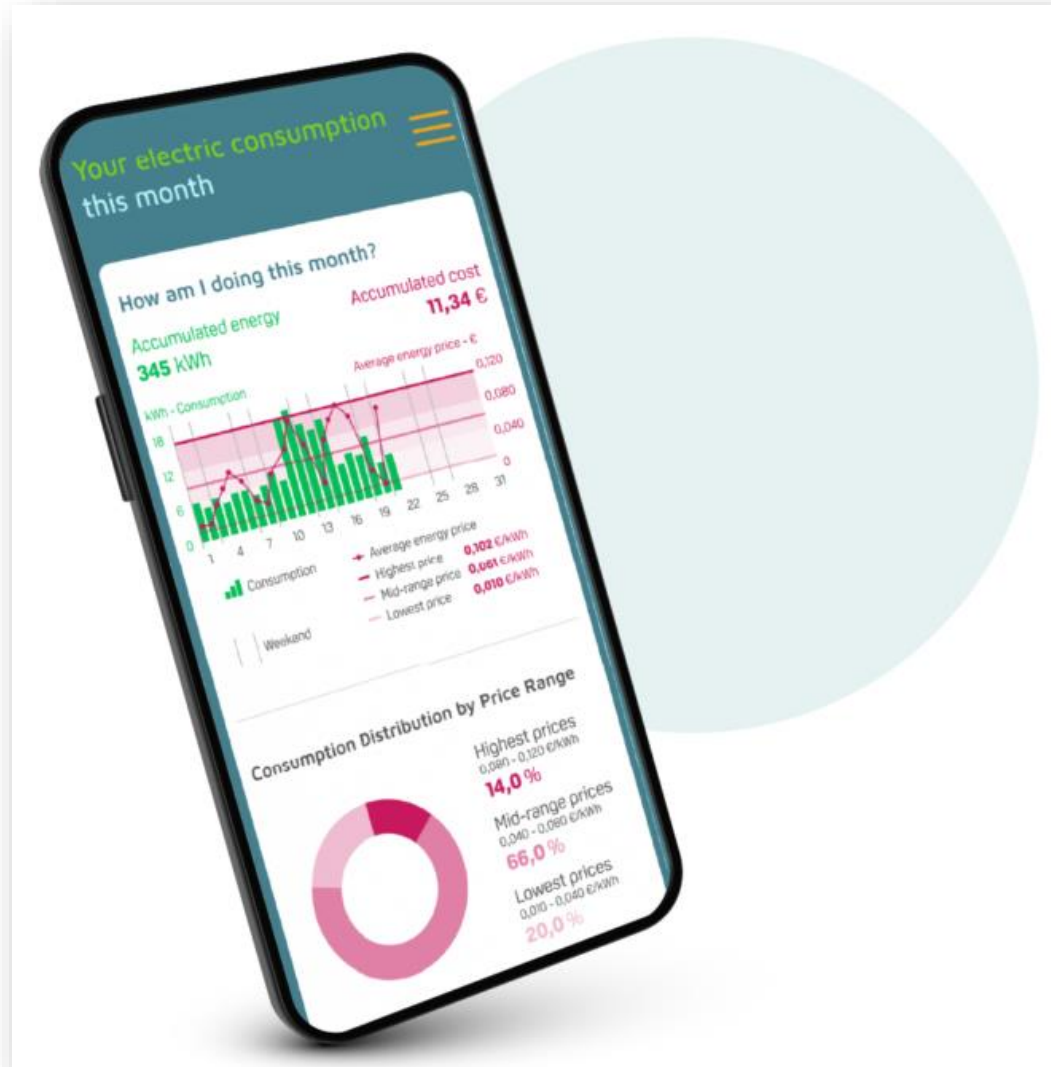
Your electric consumption this month

How am I doing this month?

Accumulated cost
11,34 €

Accumulated energy
345 kWh

Average energy price - €
0,120
0,080
0,040
0

kWh - Consumption
18
12
6
0

1 4 7 10 13 16 19 22 25 28 31

Consumption

Weekend

Average energy price
Highest price 0,102 €/kWh
Mid-range price 0,061 €/kWh
Lowest price 0,010 €/kWh

Consumption Distribution by Price Range

Highest prices
0,080 - 0,120 €/kWh
14,0 %

Mid-range prices
0,040 - 0,080 €/kWh
66,0 %

Lowest prices
0,010 - 0,040 €/kWh
20,0 %